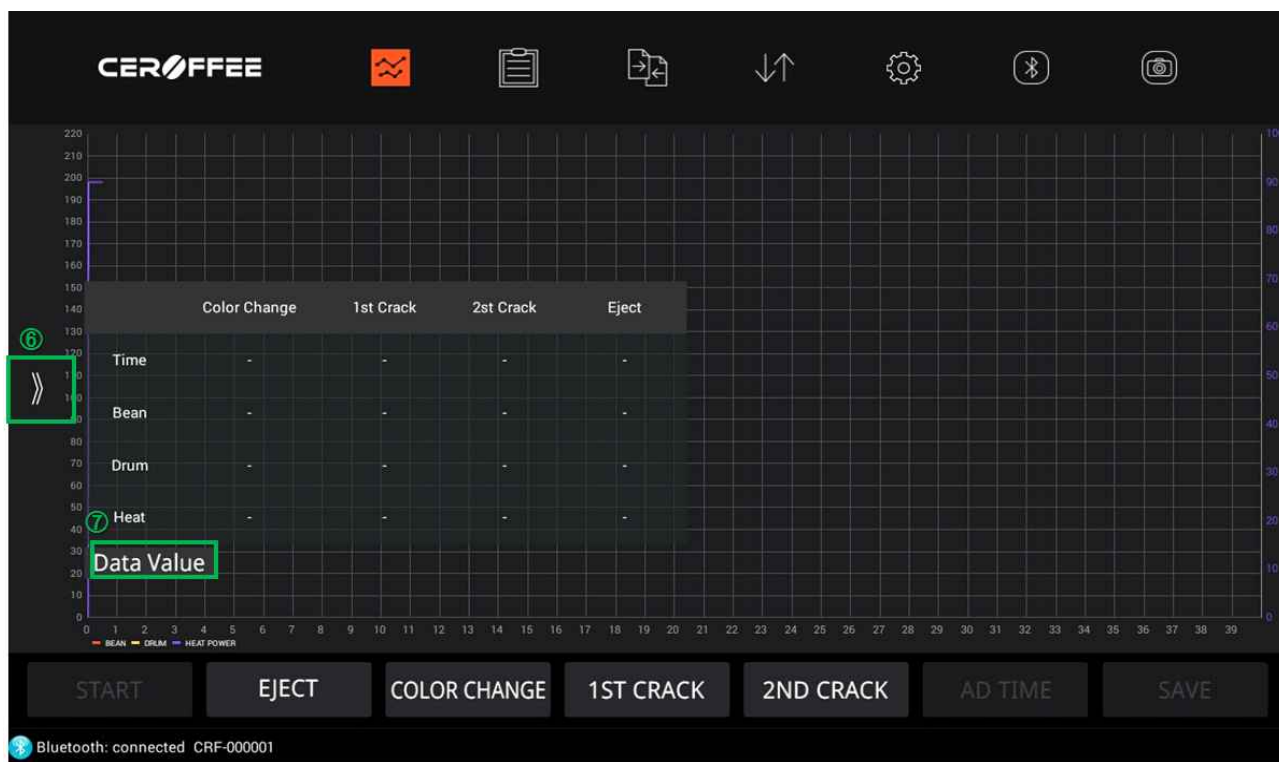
CEROFFEE

220
210
200
190
180
170
160
150
140
130
120
110
100
90
80
70
60
50
40
30
20
10
0

100
90
80
70
60
50
40
30
20
10
0

⑥
》

| | Color Change | 1st Crack | 2st Crack | Eject |
|---|---|---|---|---|
| Time | - | - | - | - |
| Bean | - | - | - | - |
| Drum | - | - | - | - |
| Heat | - | - | - | - |

⑦
Data Value

0 1 2 3 4 5 6 7 8 9 10 11 12 13 14 15 16 17 18 19 20 21 22 23 24 25 26 27 28 29 30 31 32 33 34 35 36 37 38 39

BEAN DRUM HEAT POWER

START EJECT COLOR CHANGE 1ST CRACK 2ND CRACK AD TIME SAVE

Bluetooth: connected CRF-000001